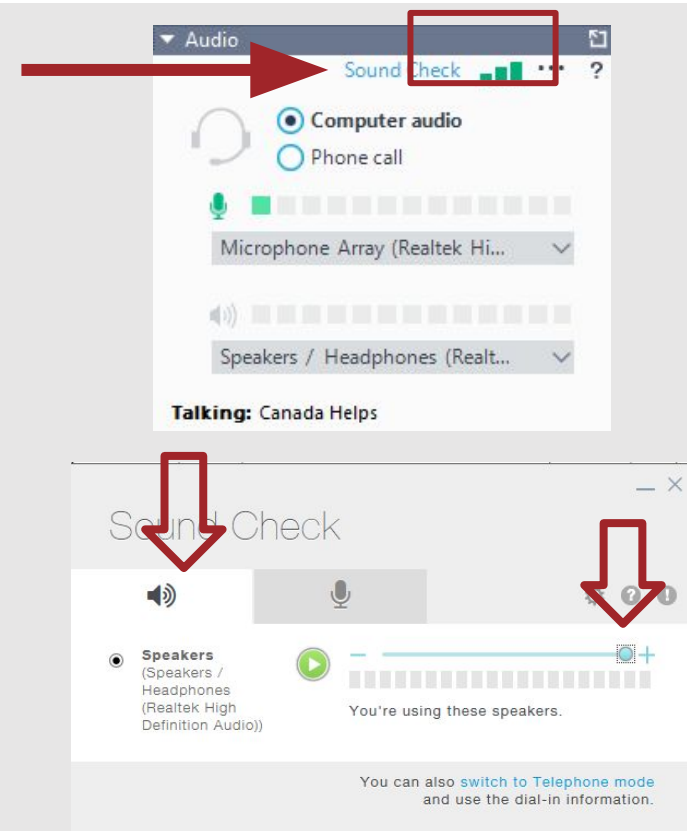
Audio

Sound Check

?

Computer audio

Phone call

Microphone Array (Realtek Hi...

Speakers / Headphones (Realt...

Talking: Canada Helps

Sound Check

Speakers (Speakers / Headphones (Realtek High Definition Audio))

You're using these speakers.

You can also switch to Telephone mode and use the dial-in information.